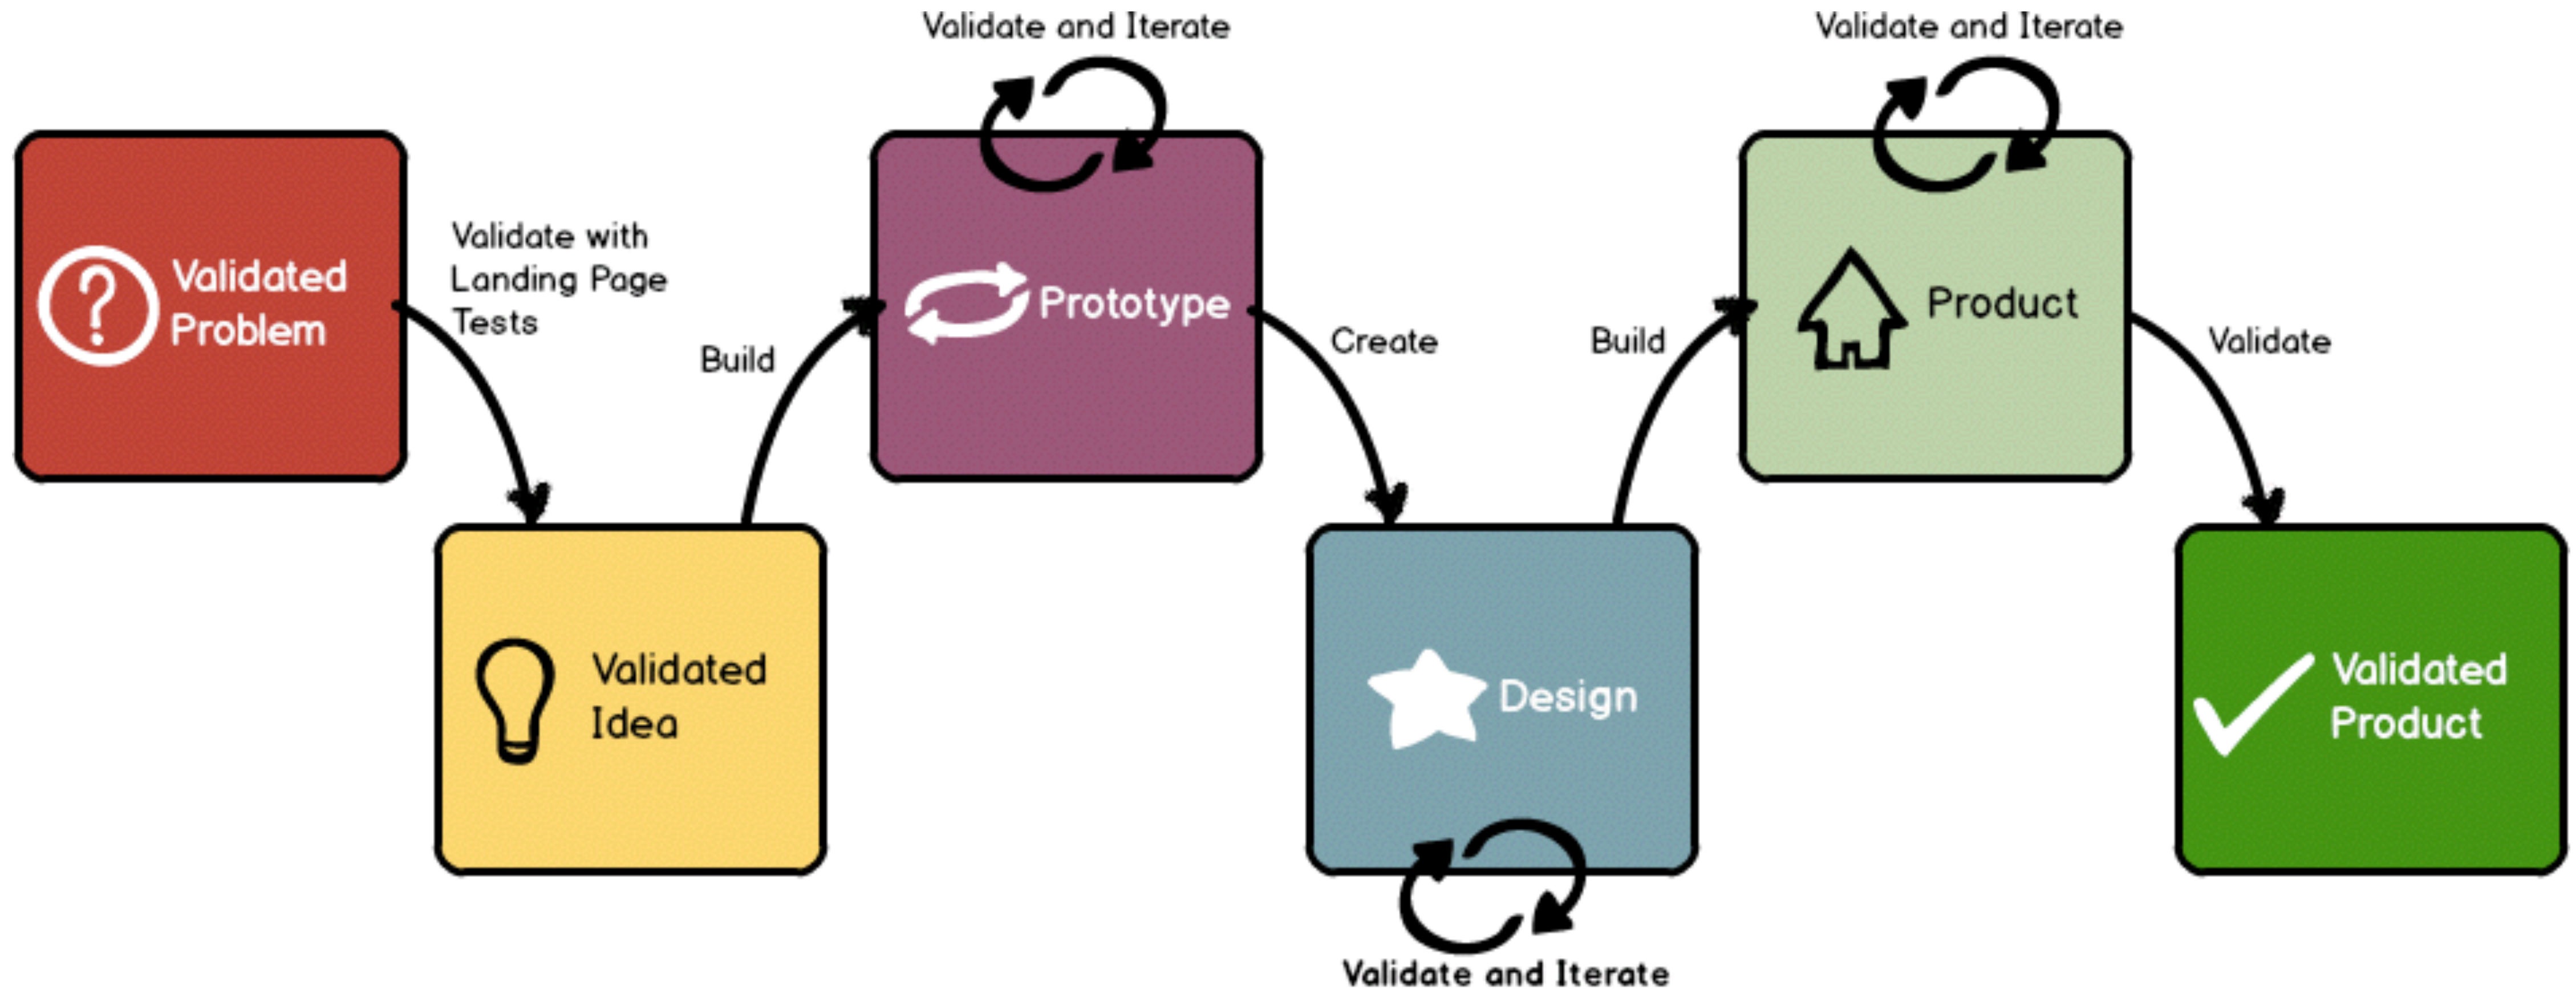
Validate and Iterate

Validate and Iterate

Validated Problem

Validate with Landing Page Tests

Build

Prototype

Create

Build

Product

Validate

Validated Idea

Design

Validated Product

Validate and Iterate